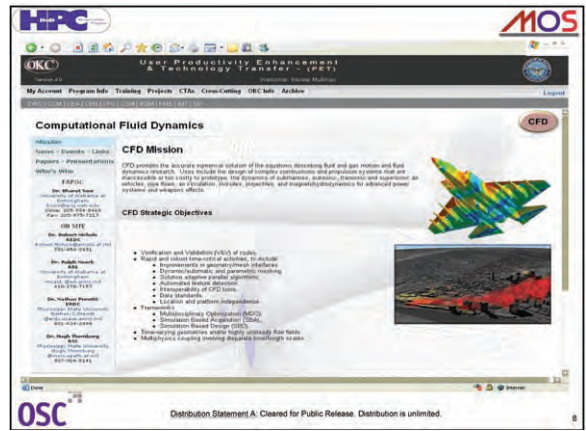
HPC

MOS

OKC

User Productivity Enhancement & Technology Transfer - (PET)

Welcome: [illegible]

My Account | Program Info | Training | Projects | CTAs | Cross-Cutting | OKC Info | Archive

Logout

Computational Fluid Dynamics

CFD

Mission
News - Events - Links
Papers - Presentations
Who's Who

FMPSC
Dr. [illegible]
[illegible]

ON SITE
Dr. Robert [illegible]
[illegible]

Dr. Ralph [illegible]
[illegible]

Dr. Nathan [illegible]
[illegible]

Dr. Hugh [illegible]
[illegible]

CFD Mission

CFD provides the accurate numerical solution of the equations describing fluid and gas motion and fluid dynamics research. Uses include the design of complex combustors and propulsion systems that are inaccessible or too costly to prototype, the dynamics of subsonic, transonic and supersonic air vehicles, ship flows, air circulation, missiles, projectiles, and magnetohydrodynamics for advanced power systems and weapons effects.

CFD Strategic Objectives

- Verification and Validation (V&V) of codes.
- Rapid and robust time-critical activities, to include:
  - Improvements in geometry/mesh interfaces
  - Dynamic/automatic and parametric meshing
  - Solution adaptive parallel algorithms
  - Automated feature detection
  - Interoperability of CFD tools
  - Data standards
  - Location and platform independence
- Frameworks
  - Multidisciplinary Optimization (MDO)
  - Simulation Based Acquisition (SBA)
  - Simulation Based Design (SBD)
- Time-varying geometries and/or highly unsteady flow fields.
- Multiphysics coupling involving disparate time/length scales.

Done

Internet

OSC

Distribution Statement A: Cleared for Public Release. Distribution is unlimited.

8